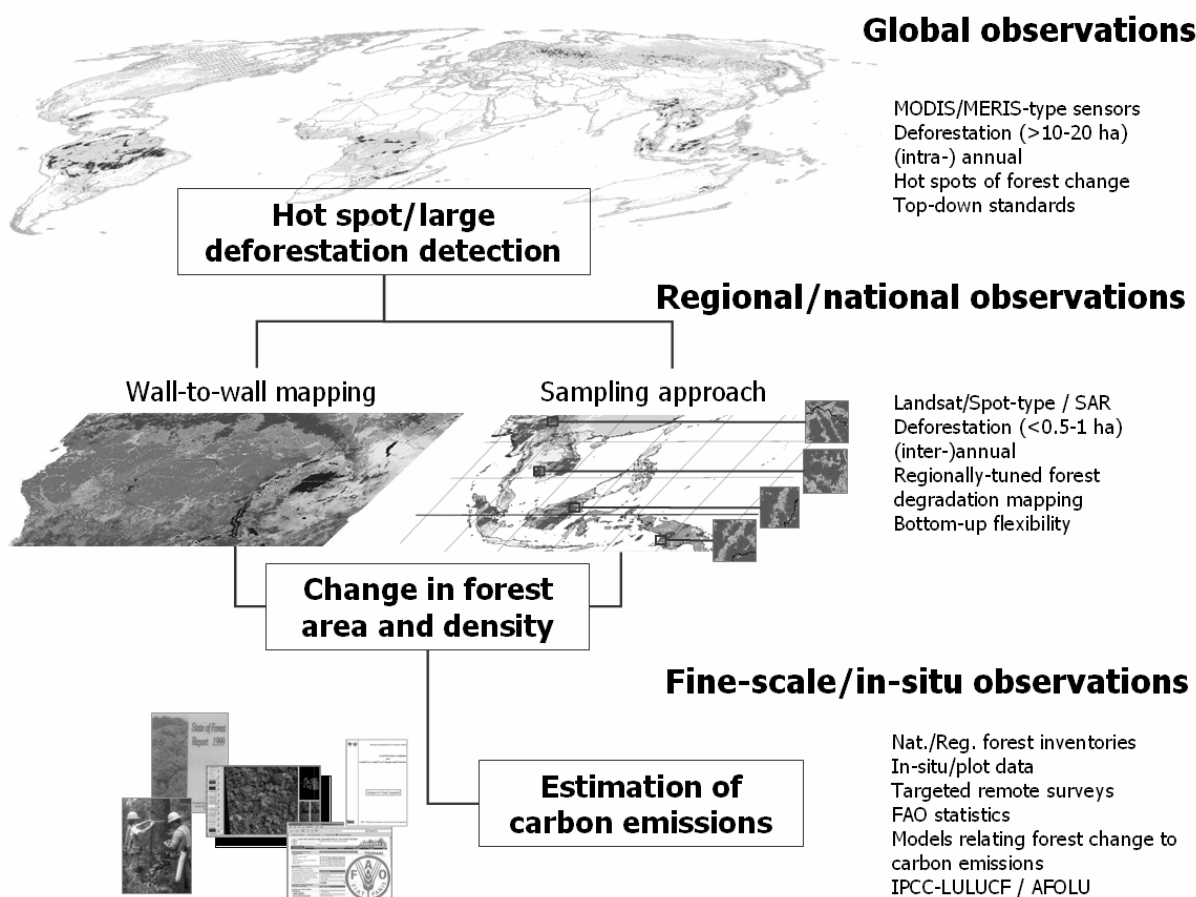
Global observations

MODIS/MERIS-type sensors
Deforestation (>10-20 ha)
(intra-) annual
Hot spots of forest change
Top-down standards

Hot spot/large deforestation detection

Regional/national observations

Wall-to-wall mapping

Sampling approach

Landsat/Spot-type / SAR
Deforestation (<0.5-1 ha)
(inter-)annual
Regionally-tuned forest degradation mapping
Bottom-up flexibility

Change in forest area and density

Fine-scale/in-situ observations

State of Forest Report 1999

Nat./Reg. forest inventories
In-situ/plot data
Targeted remote surveys
FAO statistics
Models relating forest change to carbon emissions
IPCC-LULUCF / AFOLU

Estimation of carbon emissions